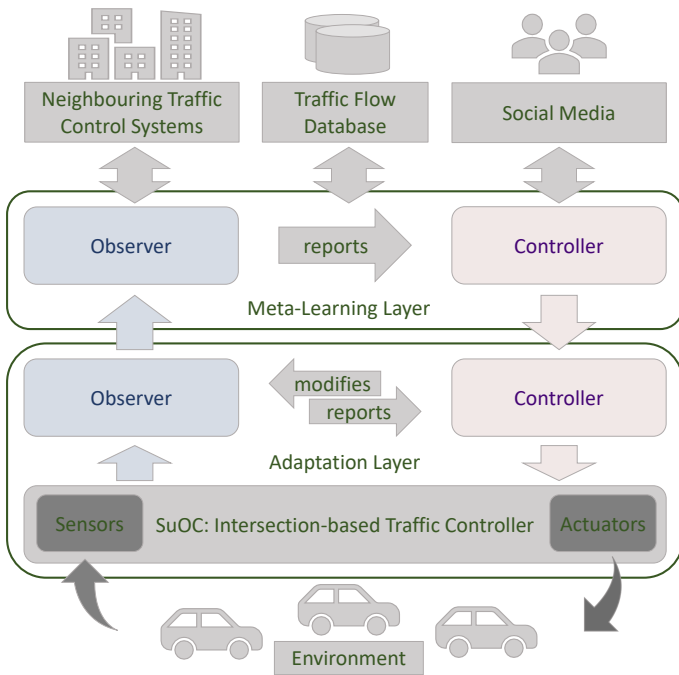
Neighbouring Traffic Control Systems

Traffic Flow Database

Social Media

Observer

reports

Controller

Meta-Learning Layer

Observer

modifies

reports

Controller

Adaptation Layer

Sensors

SuOC: Intersection-based Traffic Controller

Actuators

Environment